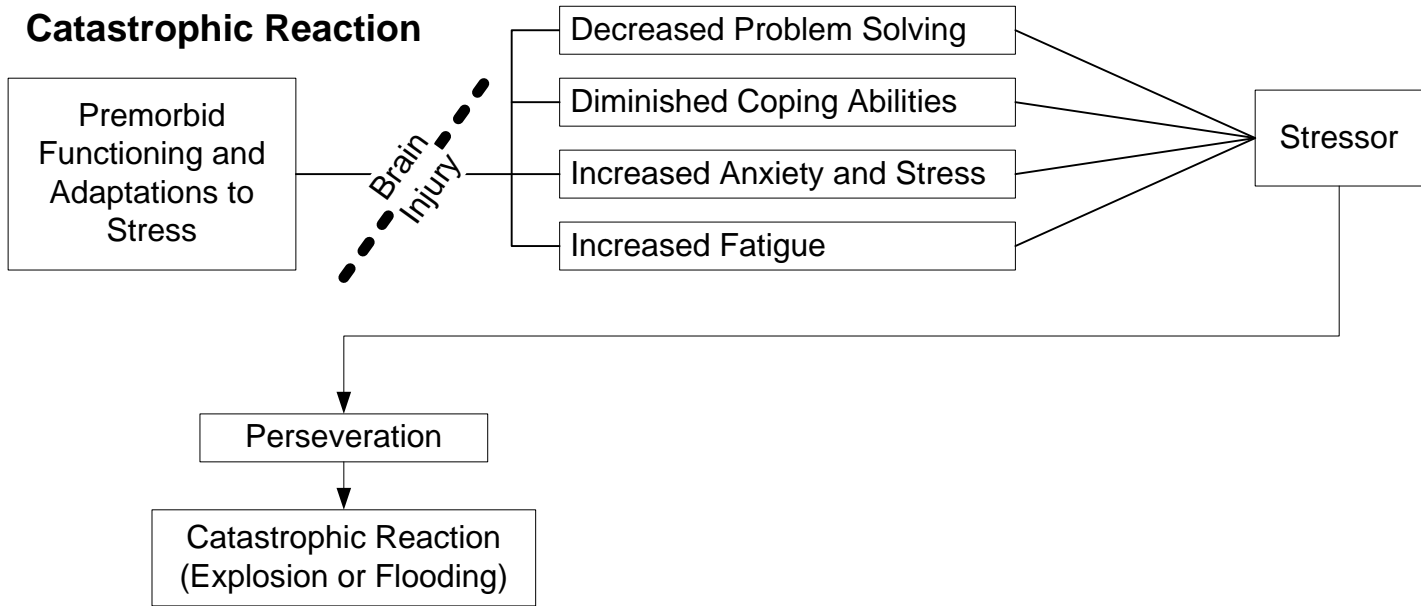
Catastrophic Reaction

Premorbid Functioning and Adaptations to Stress

Brain Injury

Decreased Problem Solving

Diminished Coping Abilities

Increased Anxiety and Stress

Increased Fatigue

Stressor

Perseveration

Catastrophic Reaction (Explosion or Flooding)